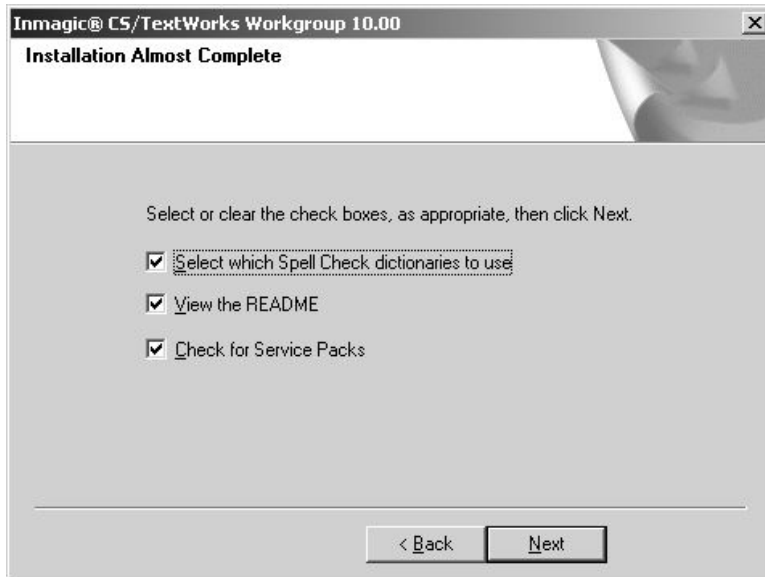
Inmagic® CS/TextWorks Workgroup 10.00

Installation Almost Complete

Select or clear the check boxes, as appropriate, then click Next.

Select which Spell Check dictionaries to use

View the README

Check for Service Packs

< Back

Next